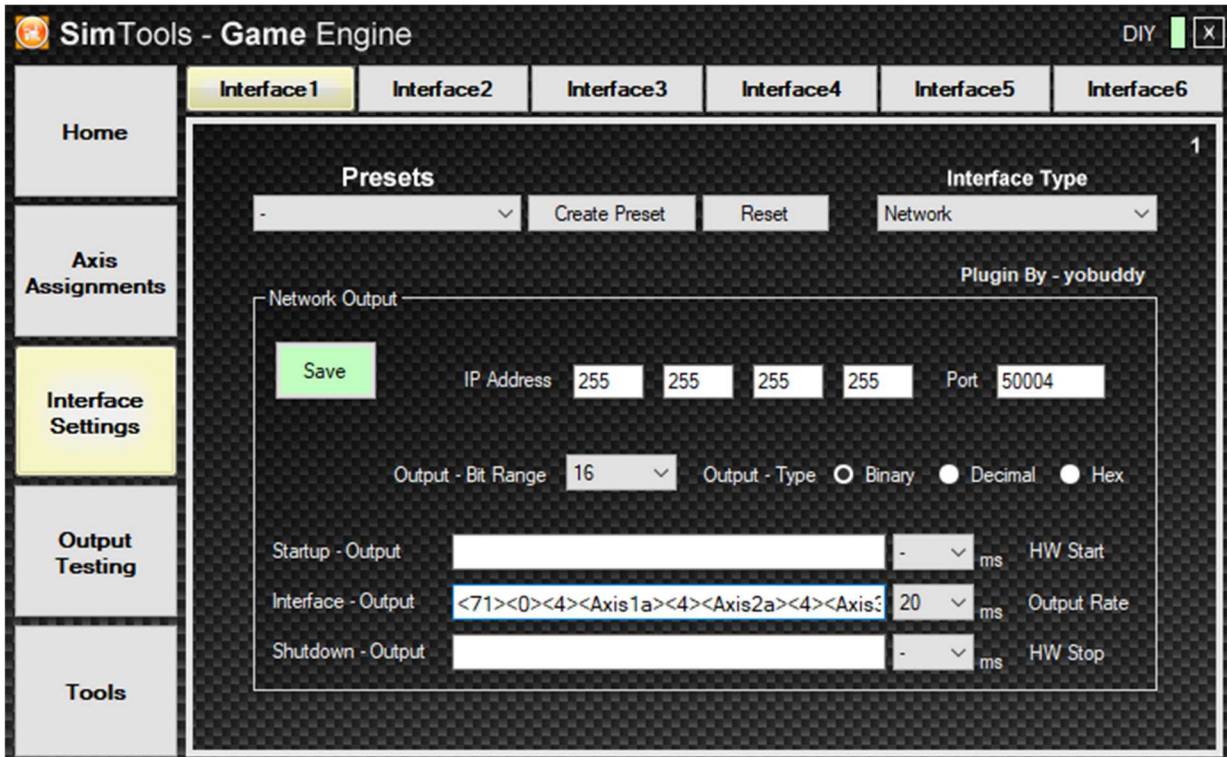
SimTools - Game Engine

DIY

Home

Axis Assignments

Interface Settings

Output Testing

Tools

Interface1 | Interface2 | Interface3 | Interface4 | Interface5 | Interface6

1

Presets

-

Create Preset

Reset

Interface Type

Network

Plugin By - yobuddy

Network Output

Save

IP Address 255 255 255 255 Port 50004

Output - Bit Range 16

Output - Type Binary Decimal Hex

Startup - Output - ms HW Start

Interface - Output <71><0><4><Axis1a><4><Axis2a><4><Axis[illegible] 20 ms Output Rate

Shutdown - Output - ms HW Stop